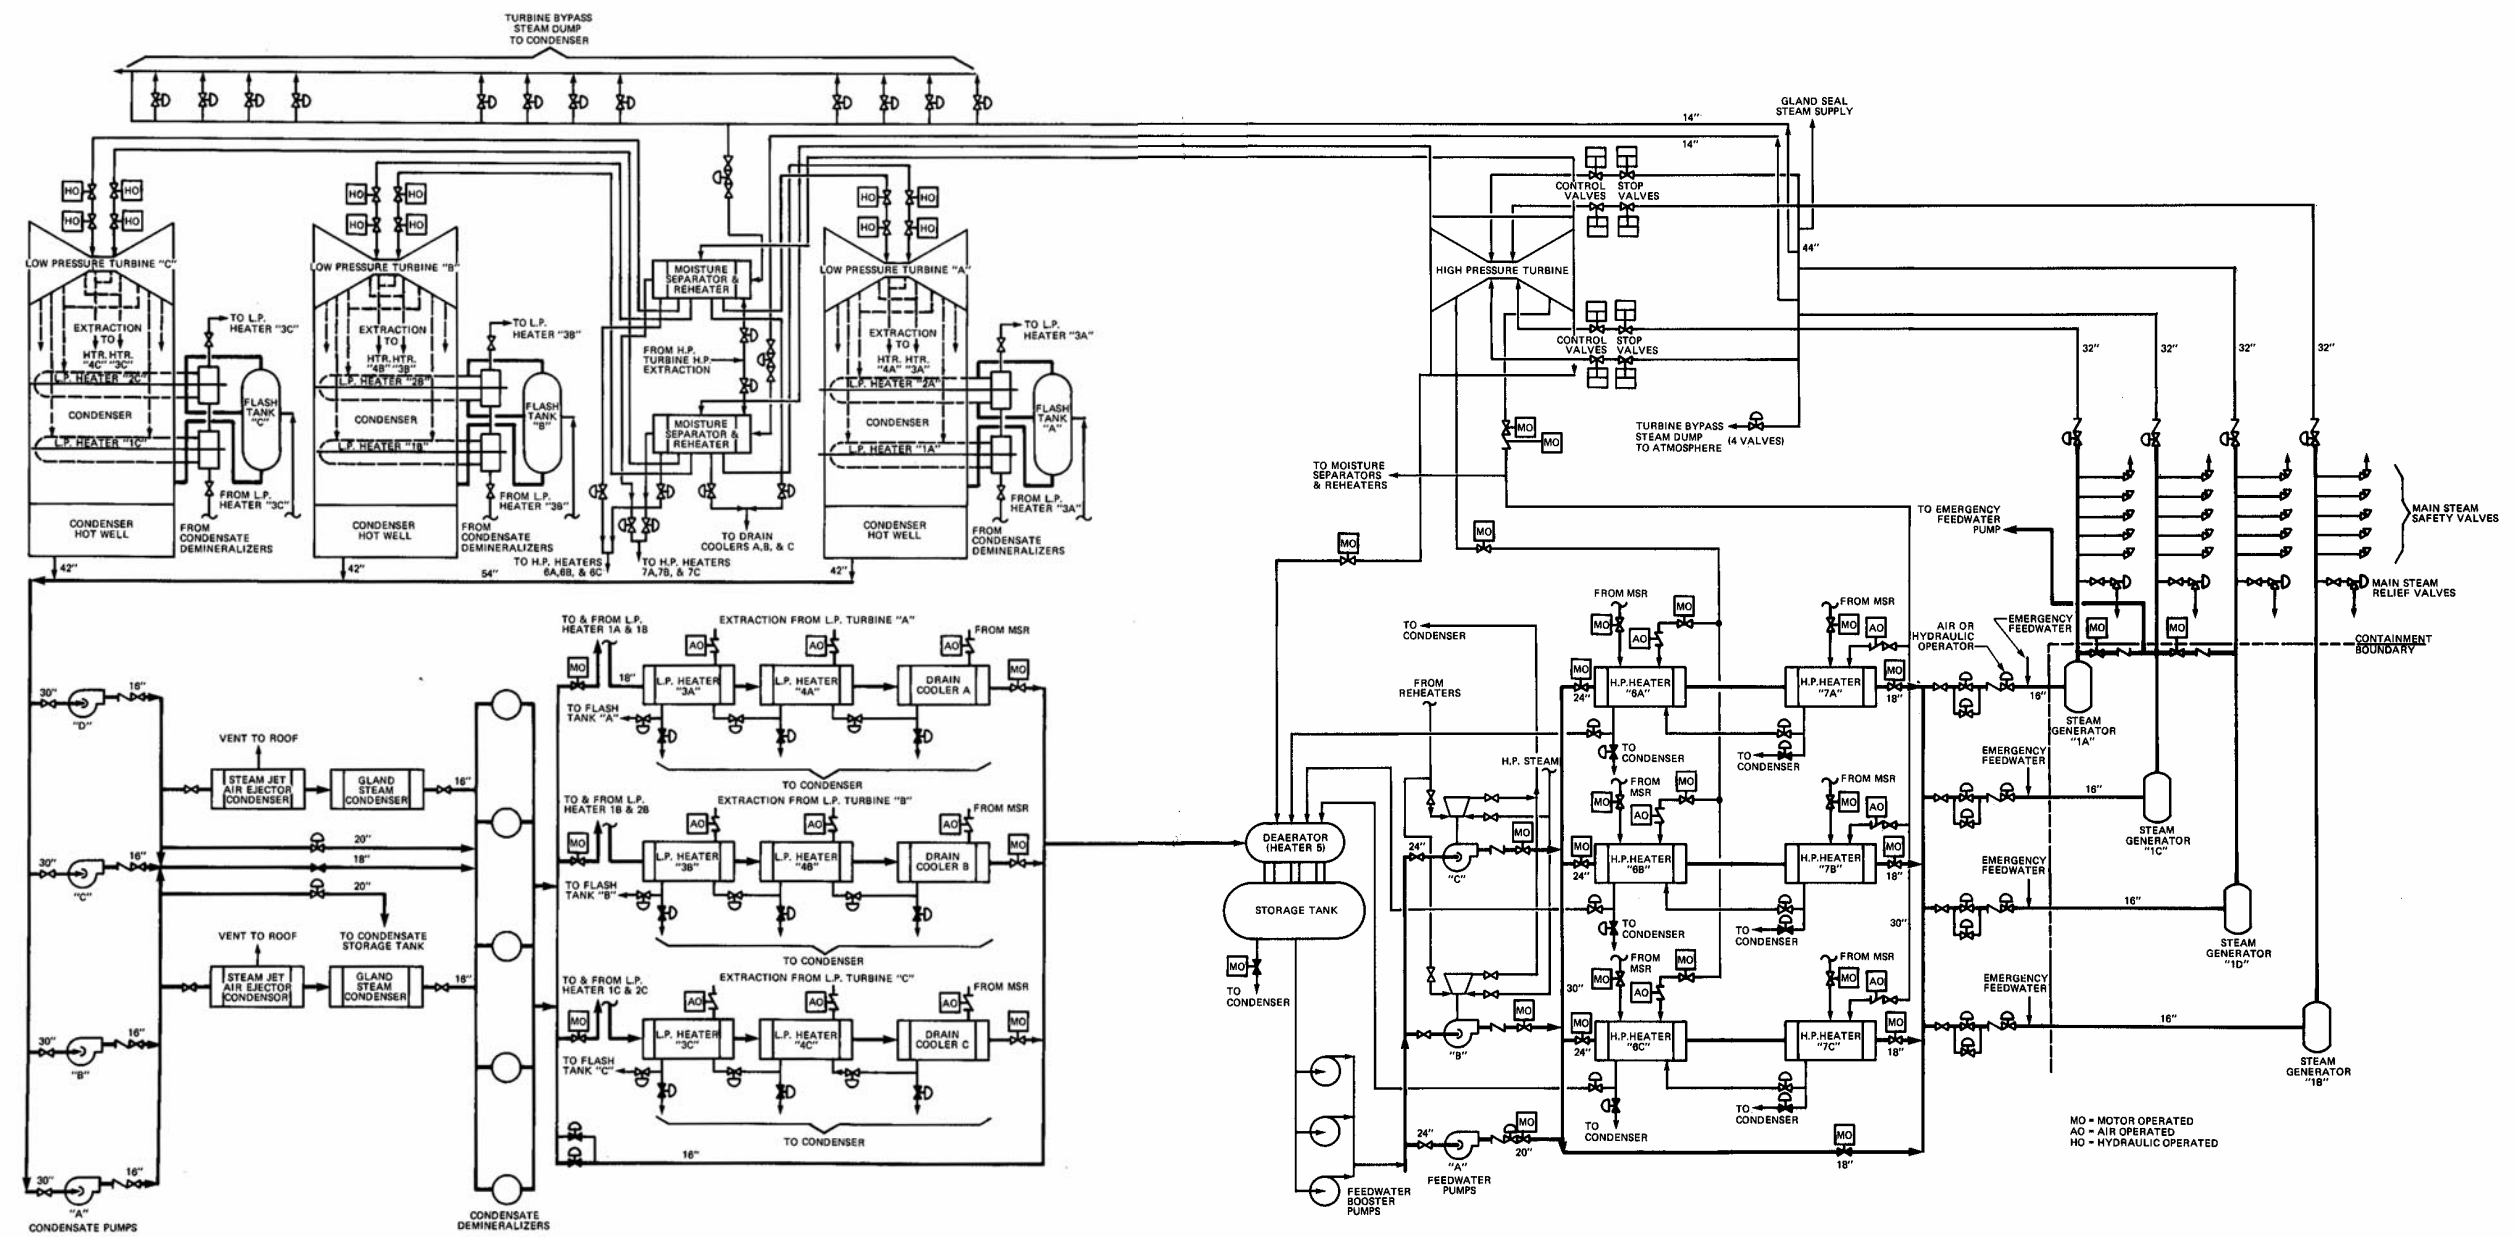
TURBINE BYPASS STEAM DUMP TO CONDENSER

14"
14"
GLAND SEAL STEAM SUPPLY

HO HO HO HO
LOW PRESSURE TURBINE "C"
EXTRACTION TO HTR. HTR. "4C" "3C"
TO L.P. HEATER "3C"
L.P. HEATER "2C"
CONDENSER
L.P. HEATER "1C"
FLASH TANK "C"
FROM L.P. HEATER "3C"
CONDENSER HOT WELL
FROM CONDENSATE DEMINERALIZERS

HO HO HO HO
LOW PRESSURE TURBINE "B"
EXTRACTION TO HTR. HTR. "4B" "3B"
TO L.P. HEATER "3B"
L.P. HEATER "2B"
CONDENSER
L.P. HEATER "1B"
FLASH TANK "B"
FROM L.P. HEATER "3B"
CONDENSER HOT WELL
FROM CONDENSATE DEMINERALIZERS

MOISTURE SEPARATOR & REHEATER
FROM H.P. TURBINE H.P. EXTRACTION
MOISTURE SEPARATOR & REHEATER
TO DRAIN COOLERS A,B, & C
TO H.P. HEATERS 6A,6B, & 6C
TO H.P. HEATERS 7A,7B, & 7C

HO HO HO HO
LOW PRESSURE TURBINE "A"
EXTRACTION TO HTR. HTR. "4A" "3A"
TO L.P. HEATER "3A"
L.P. HEATER "2A"
CONDENSER
L.P. HEATER "1A"
FLASH TANK "A"
FROM L.P. HEATER "3A"
CONDENSER HOT WELL
FROM CONDENSATE DEMINERALIZERS

42" 42" 54" 42"

CONTROL VALVES STOP VALVES
HIGH PRESSURE TURBINE
44"
CONTROL VALVES STOP VALVES
32" 32" 32" 32"
TURBINE BYPASS STEAM DUMP TO ATMOSPHERE (4 VALVES)
MO MO
TO MOISTURE SEPARATORS & REHEATERS
MAIN STEAM SAFETY VALVES
MAIN STEAM RELIEF VALVES
TO EMERGENCY FEEDWATER PUMP
CONTAINMENT BOUNDARY

30" 16" "D"
30" 16" "C"
30" 16" "B"
30" 16" "A"
CONDENSATE PUMPS

VENT TO ROOF
STEAM JET AIR EJECTOR CONDENSER
GLAND STEAM CONDENSER
16"
20"
18"
20"
TO CONDENSATE STORAGE TANK
VENT TO ROOF
STEAM JET AIR EJECTOR CONDENSOR
GLAND STEAM CONDENSER
16"
CONDENSATE DEMINERALIZERS

TO & FROM L.P. HEATER 1A & 1B
EXTRACTION FROM L.P. TURBINE "A"
MO AO AO AO FROM MSR MO
18"
L.P. HEATER "3A"
L.P. HEATER "4A"
DRAIN COOLER A
TO FLASH TANK "A"
TO CONDENSER

TO & FROM L.P. HEATER 1B & 2B
EXTRACTION FROM L.P. TURBINE "B"
AO AO AO FROM MSR MO MO
L.P. HEATER "3B"
L.P. HEATER "4B"
DRAIN COOLER B
TO FLASH TANK "B"
TO CONDENSER

TO & FROM L.P. HEATER 1C & 2C
EXTRACTION FROM L.P. TURBINE "C"
AO AO AO FROM MSR MO MO
L.P. HEATER "3C"
L.P. HEATER "4C"
DRAIN COOLER C
TO FLASH TANK "C"
TO CONDENSER
16"

MO
TO CONDENSER
FROM REHEATERS
H.P. STEAM
DEARATOR (HEATER 5)
STORAGE TANK
MO
TO CONDENSER
FEEDWATER BOOSTER PUMPS
24" "C"
"B"
24" "A" 20"
FEEDWATER PUMPS
MO MO MO MO

FROM MSR
MO AO MO MO
H.P.HEATER "6A"
24"
TO CONDENSER
FROM MSR
MO AO MO MO
H.P.HEATER "6B"
24"
TO CONDENSER
FROM MSR
MO AO MO MO
H.P.HEATER "6C"
24"
30"
TO CONDENSER

FROM MSR
MO AO MO
H.P.HEATER "7A"
18"
TO CONDENSER
FROM MSR
MO AO MO
H.P.HEATER "7B"
18"
TO CONDENSER
30"
FROM MSR
MO AO MO
H.P.HEATER "7C"
18"
TO CONDENSER
MO 18"

AIR OR HYDRAULIC OPERATOR
EMERGENCY FEEDWATER
MO MO
16"
STEAM GENERATOR "1A"
EMERGENCY FEEDWATER
16"
STEAM GENERATOR "1C"
EMERGENCY FEEDWATER
16"
STEAM GENERATOR "1D"
EMERGENCY FEEDWATER
16"
STEAM GENERATOR "1B"

MO = MOTOR OPERATED
AO = AIR OPERATED
HO = HYDRAULIC OPERATED